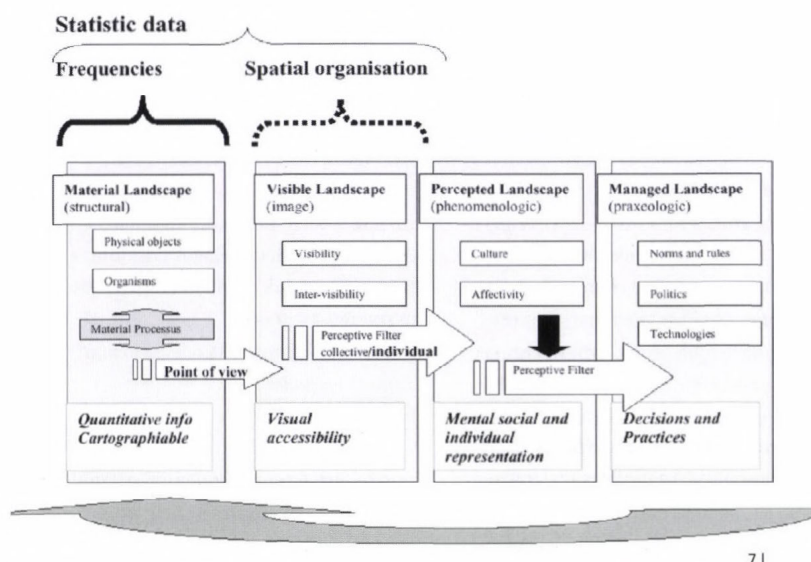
Statistic data

Frequencies

Spatial organisation

Material Landscape (structural)

Physical objects

Organisms

Material Processus

Point of view

Quantitative info Cartographiable

Visible Landscape (image)

Visibility

Inter-visibility

Perceptive Filter collective/individual

Visual accessibility

Percepted Landscape (phenomenologic)

Culture

Affectivity

Perceptive Filter

Mental social and individual representation

Managed Landscape (praxeologic)

Norms and rules

Politics

Technologies

Decisions and Practices

71